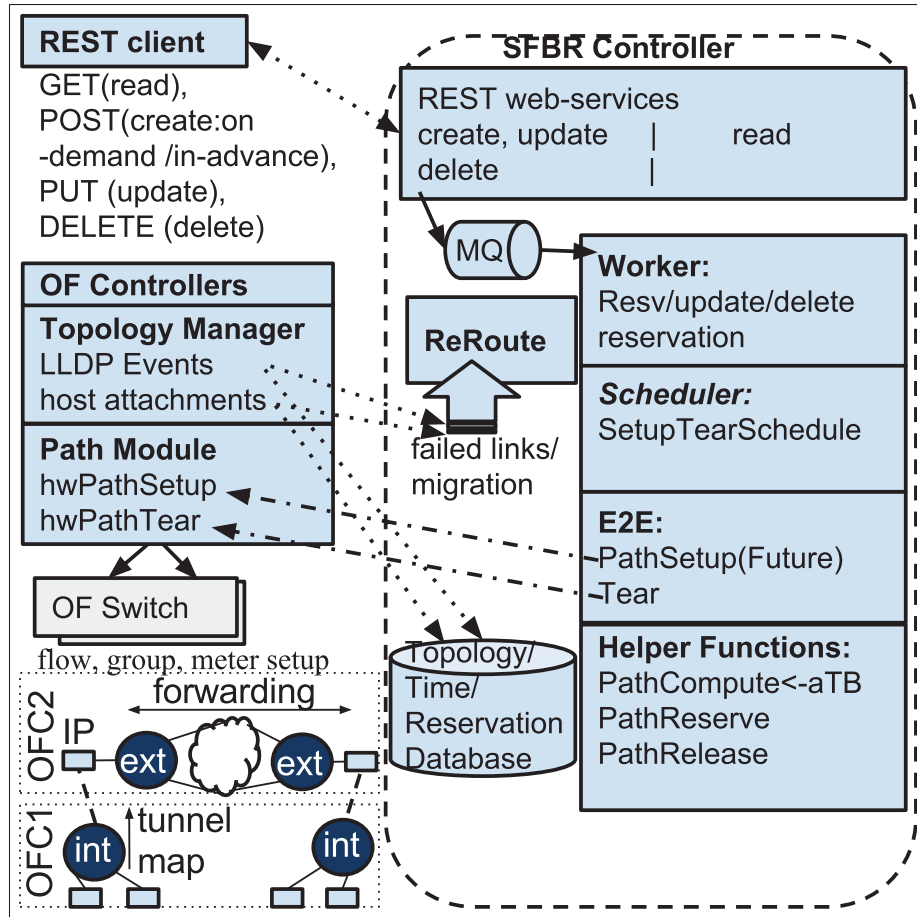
REST client
GET(read),
POST(create:on-demand /in-advance),
PUT (update),
DELETE (delete)

SFBR Controller

REST web-services
create, update | read
delete |

MQ

Worker:
Resv/update/delete reservation

Scheduler:
SetupTearSchedule

E2E:
PathSetup(Future)
Tear

Helper Functions:
PathCompute<-aTB
PathReserve
PathRelease

OF Controllers
Topology Manager
LLDP Events
host attachments
Path Module
hwPathSetup
hwPathTear

ReRoute

failed links/
migration

OF Switch

flow, group, meter setup

Topology/
Time/
Reservation
Database

forwarding
OFC2
IP
ext
ext
OFC1
int
tunnel
map
int